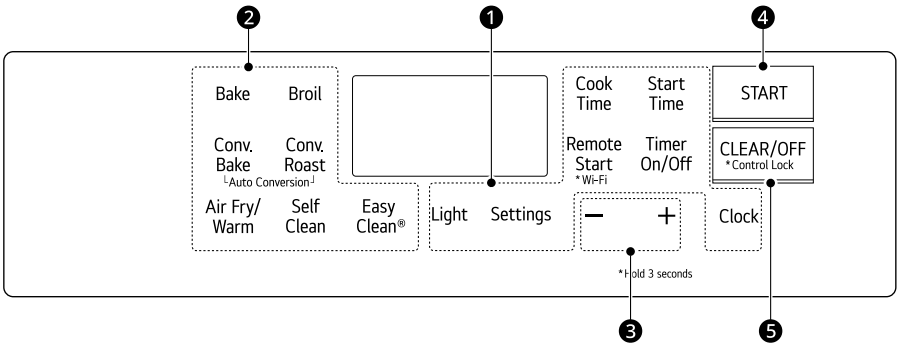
2

1

4

Bake

Broil

Conv. Bake

Conv. Roast

└Auto Conversion┘

Air Fry/ Warm

Self Clean

Easy Clean®

Light

Settings

Cook Time

Start Time

Remote Start

*Wi-Fi

Timer On/Off

−

+

START

CLEAR/OFF

*Control Lock

Clock

*Hold 3 seconds

3

5